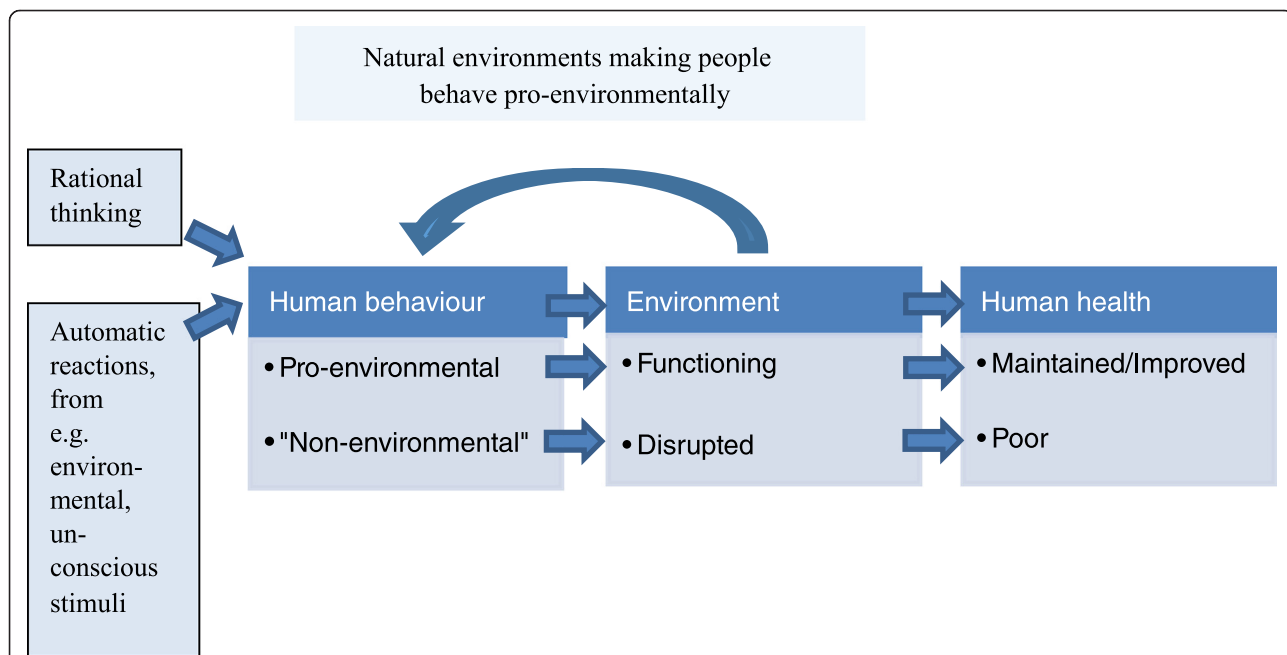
Natural environments making people behave pro-environmentally

Rational thinking

Automatic reactions, from e.g. environmental, unconscious stimuli

Human behaviour
• Pro-environmental
• "Non-environmental"

Environment
• Functioning
• Disrupted

Human health
• Maintained/Improved
• Poor